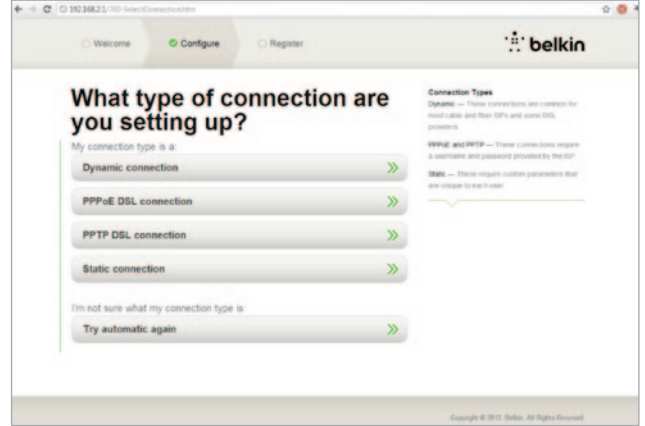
192.168.2.1/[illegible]

Welcome
Configure
Register

belkin

What type of connection are you setting up?

My connection type is a:

Dynamic connection

PPPoE DSL connection

PPTP DSL connection

Static connection

I'm not sure what my connection type is:

Try automatic again

Connection Types
Dynamic — These connections are common for most cable and fiber ISPs and some DSL providers.

PPPoE and PPTP — These connections require a username and password provided by the ISP.

Static — These require custom parameters that are unique to each user.

Copyright © 2012 Belkin. All Rights Reserved.